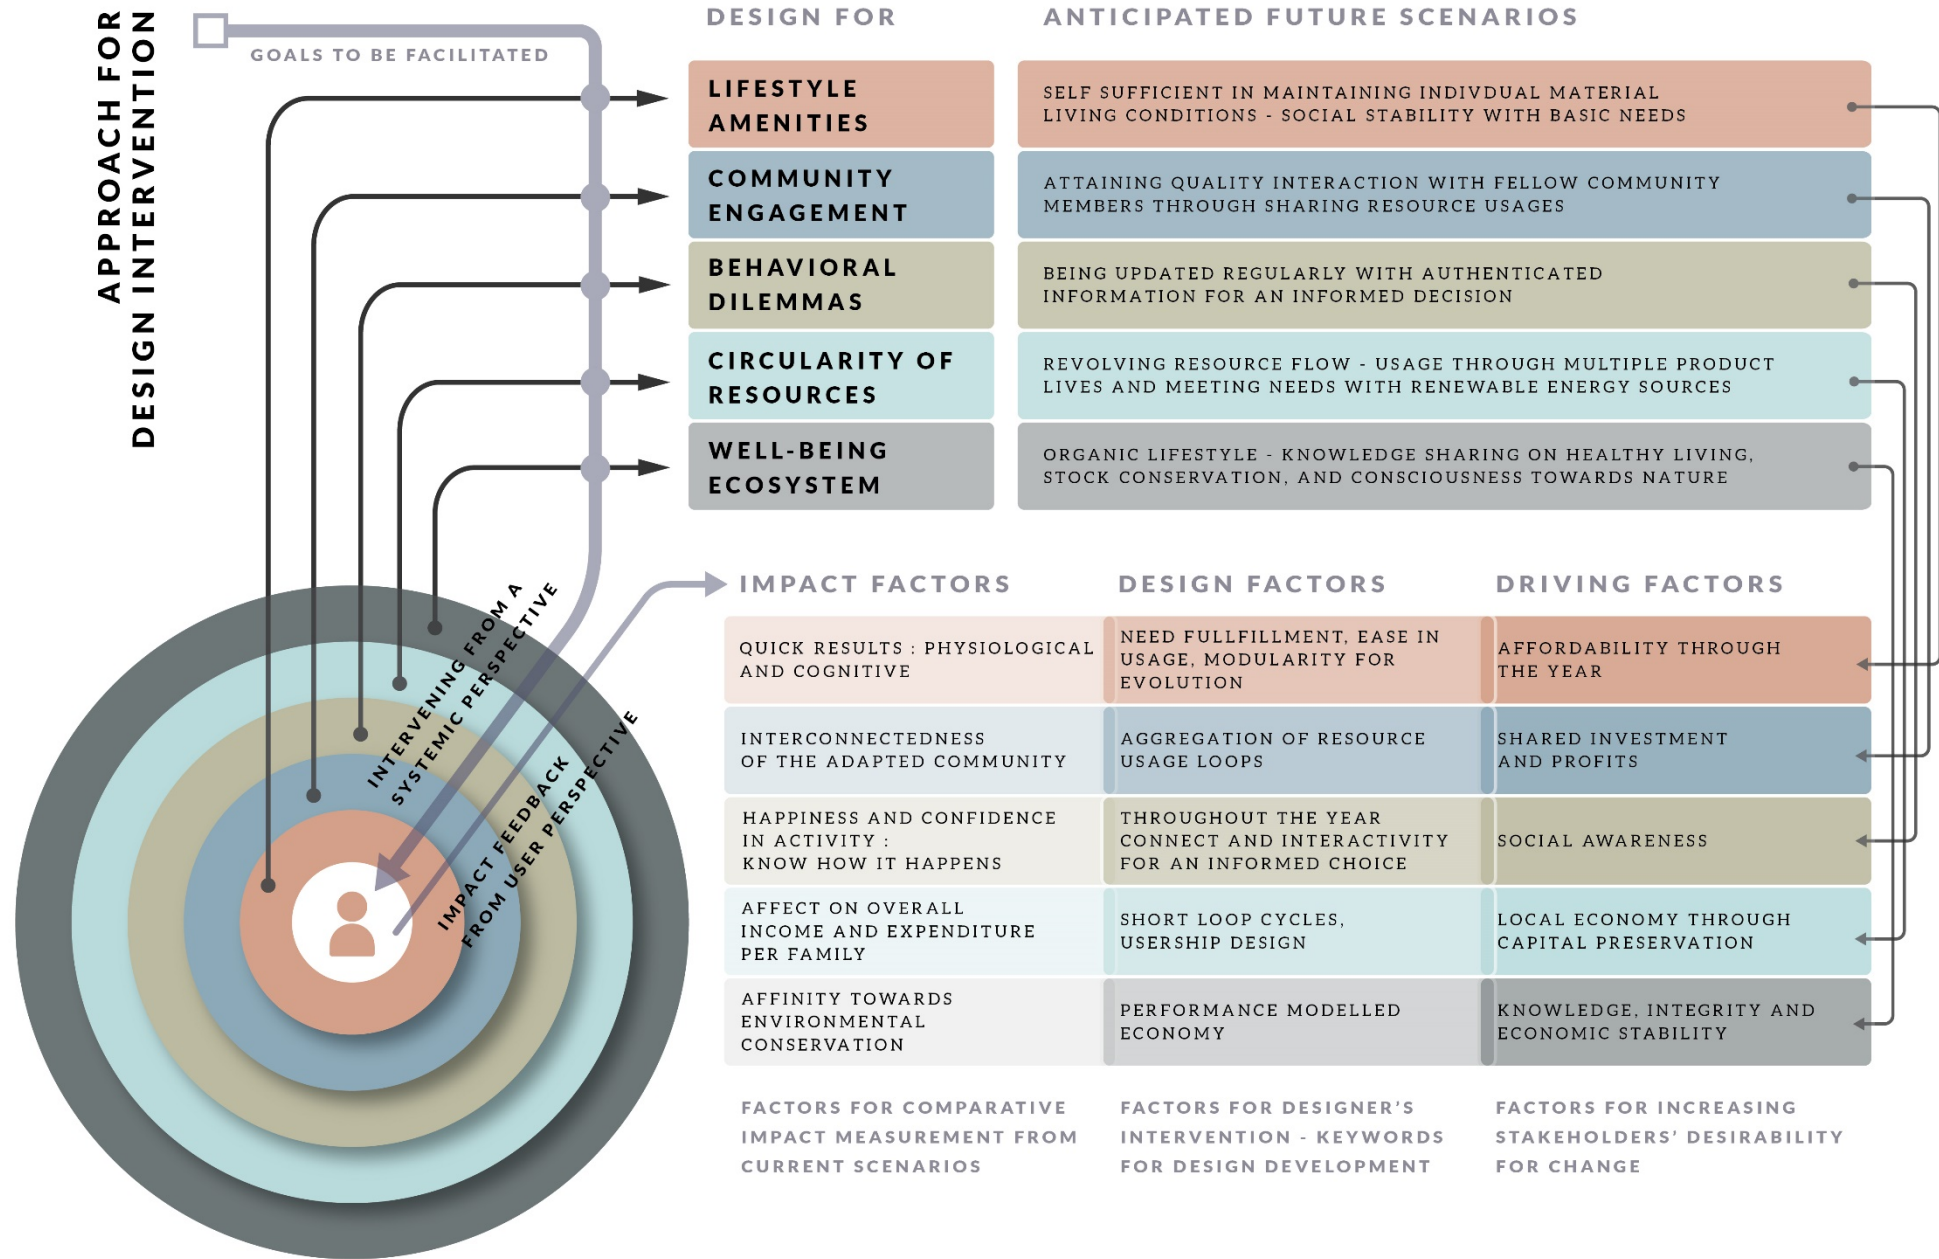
APPROACH FOR DESIGN INTERVENTION

GOALS TO BE FACILITATED

DESIGN FOR

ANTICIPATED FUTURE SCENARIOS

| DESIGN FOR | ANTICIPATED FUTURE SCENARIOS |
|---|---|
| LIFESTYLE AMENITIES | SELF SUFFICIENT IN MAINTAINING INDIVDUAL MATERIAL LIVING CONDITIONS - SOCIAL STABILITY WITH BASIC NEEDS |
| COMMUNITY ENGAGEMENT | ATTAINING QUALITY INTERACTION WITH FELLOW COMMUNITY MEMBERS THROUGH SHARING RESOURCE USAGES |
| BEHAVIORAL DILEMMAS | BEING UPDATED REGULARLY WITH AUTHENTICATED INFORMATION FOR AN INFORMED DECISION |
| CIRCULARITY OF RESOURCES | REVOLVING RESOURCE FLOW - USAGE THROUGH MULTIPLE PRODUCT LIVES AND MEETING NEEDS WITH RENEWABLE ENERGY SOURCES |
| WELL-BEING ECOSYSTEM | ORGANIC LIFESTYLE - KNOWLEDGE SHARING ON HEALTHY LIVING, STOCK CONSERVATION, AND CONSCIOUSNESS TOWARDS NATURE |

INTERVENING FROM A SYSTEMIC PERSPECTIVE

IMPACT FEEDBACK FROM USER PERSPECTIVE

| IMPACT FACTORS | DESIGN FACTORS | DRIVING FACTORS |
|---|---|---|
| QUICK RESULTS : PHYSIOLOGICAL AND COGNITIVE | NEED FULLFILLMENT, EASE IN USAGE, MODULARITY FOR EVOLUTION | AFFORDABILITY THROUGH THE YEAR |
| INTERCONNECTEDNESS OF THE ADAPTED COMMUNITY | AGGREGATION OF RESOURCE USAGE LOOPS | SHARED INVESTMENT AND PROFITS |
| HAPPINESS AND CONFIDENCE IN ACTIVITY : KNOW HOW IT HAPPENS | THROUGHOUT THE YEAR CONNECT AND INTERACTIVITY FOR AN INFORMED CHOICE | SOCIAL AWARENESS |
| AFFECT ON OVERALL INCOME AND EXPENDITURE PER FAMILY | SHORT LOOP CYCLES, USERSHIP DESIGN | LOCAL ECONOMY THROUGH CAPITAL PRESERVATION |
| AFFINITY TOWARDS ENVIRONMENTAL CONSERVATION | PERFORMANCE MODELLED ECONOMY | KNOWLEDGE, INTEGRITY AND ECONOMIC STABILITY |
| FACTORS FOR COMPARATIVE IMPACT MEASUREMENT FROM CURRENT SCENARIOS | FACTORS FOR DESIGNER'S INTERVENTION - KEYWORDS FOR DESIGN DEVELOPMENT | FACTORS FOR INCREASING STAKEHOLDERS' DESIRABILITY FOR CHANGE |